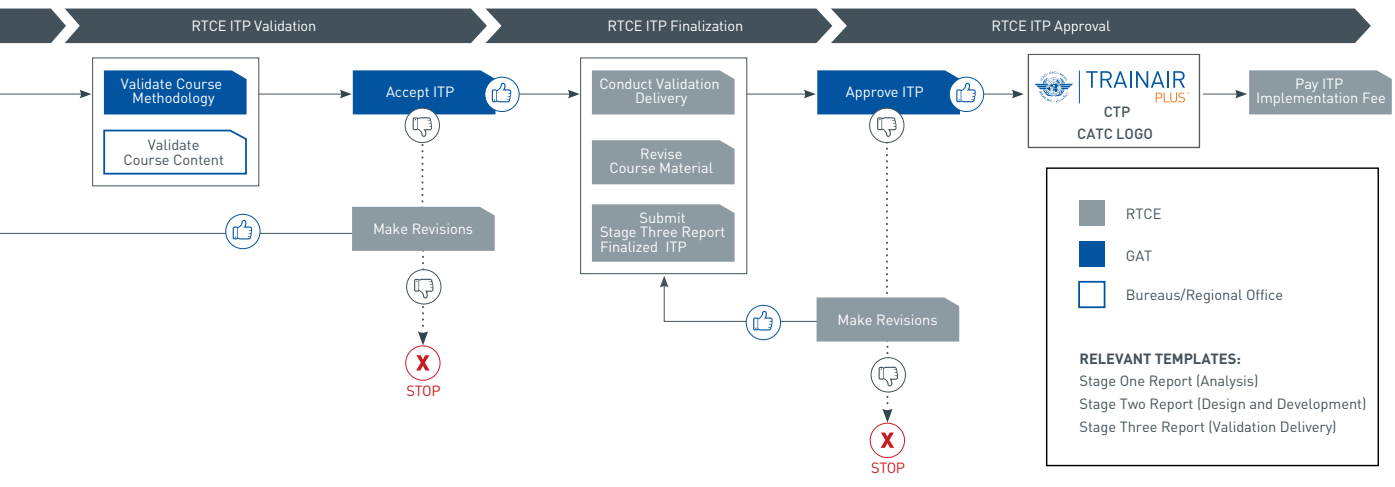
RTCE ITP Validation

RTCE ITP Finalization

RTCE ITP Approval

Validate Course Methodology

Validate Course Content

Accept ITP

Make Revisions

X
STOP

Conduct Validation Delivery

Revise Course Material

Submit Stage Three Report Finalized ITP

Approve ITP

Make Revisions

X
STOP

TRAINAIR PLUS™
CTP
CATC LOGO

Pay ITP Implementation Fee

RTCE

GAT

Bureaus/Regional Office

RELEVANT TEMPLATES:
Stage One Report (Analysis)
Stage Two Report (Design and Development)
Stage Three Report (Validation Delivery)